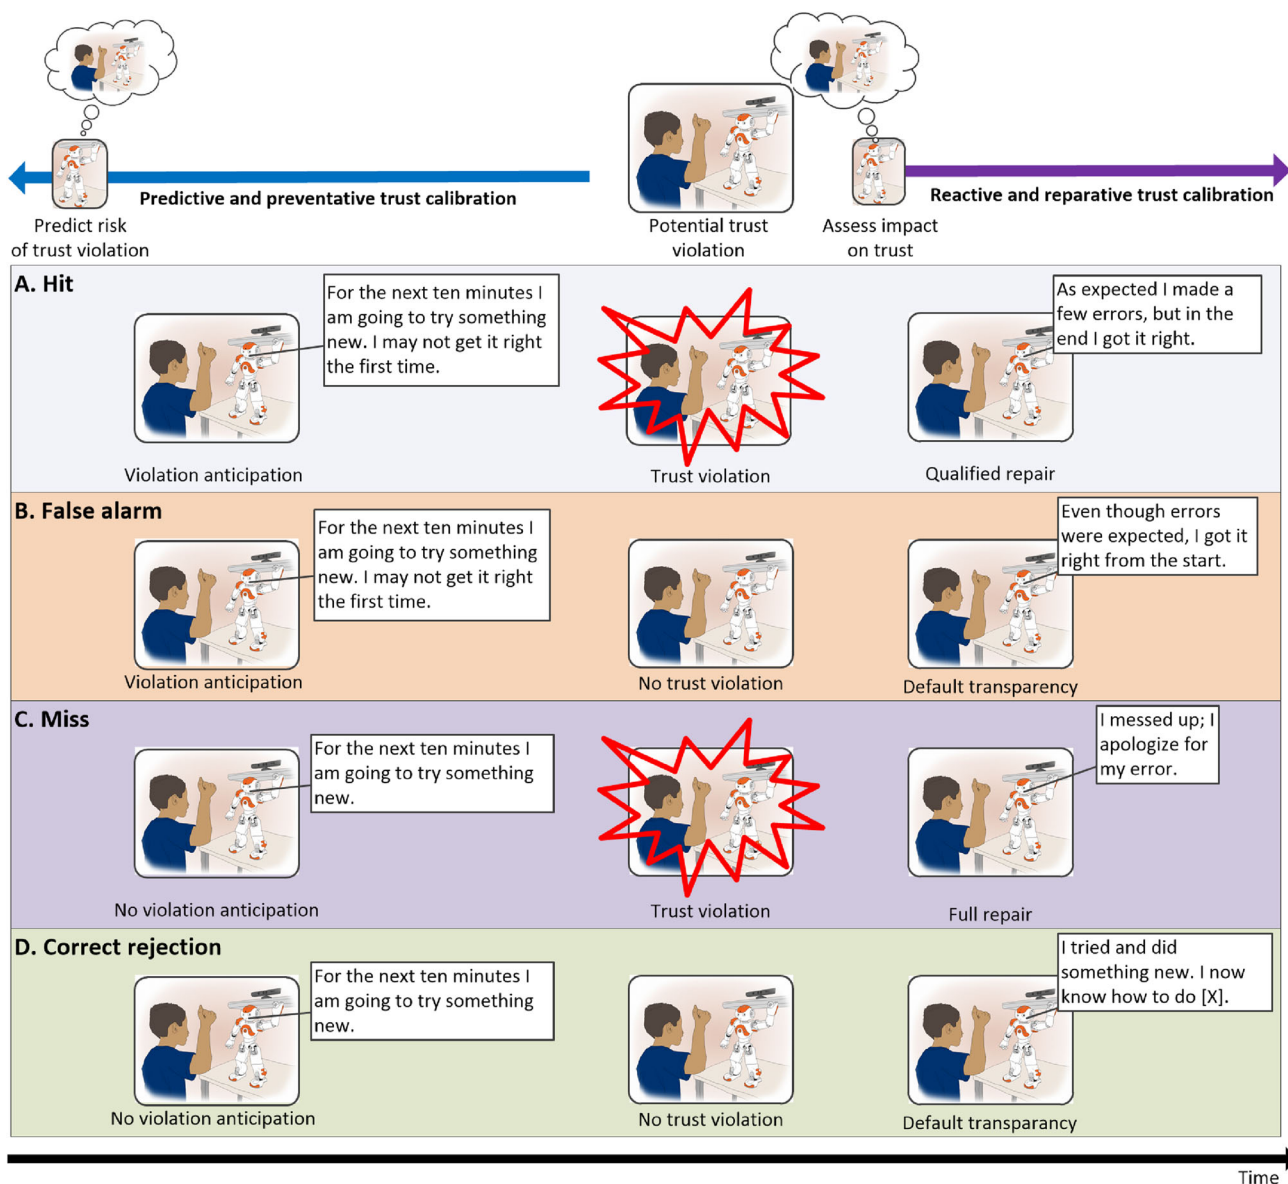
Predictive and preventative trust calibration

Predict risk of trust violation

Potential trust violation

Assess impact on trust

Reactive and reparative trust calibration

A. Hit

For the next ten minutes I am going to try something new. I may not get it right the first time.

As expected I made a few errors, but in the end I got it right.

Violation anticipation

Trust violation

Qualified repair

B. False alarm

For the next ten minutes I am going to try something new. I may not get it right the first time.

Even though errors were expected, I got it right from the start.

Violation anticipation

No trust violation

Default transparency

C. Miss

For the next ten minutes I am going to try something new.

I messed up; I apologize for my error.

No violation anticipation

Trust violation

Full repair

D. Correct rejection

For the next ten minutes I am going to try something new.

I tried and did something new. I now know how to do [X].

No violation anticipation

No trust violation

Default transparency

Time